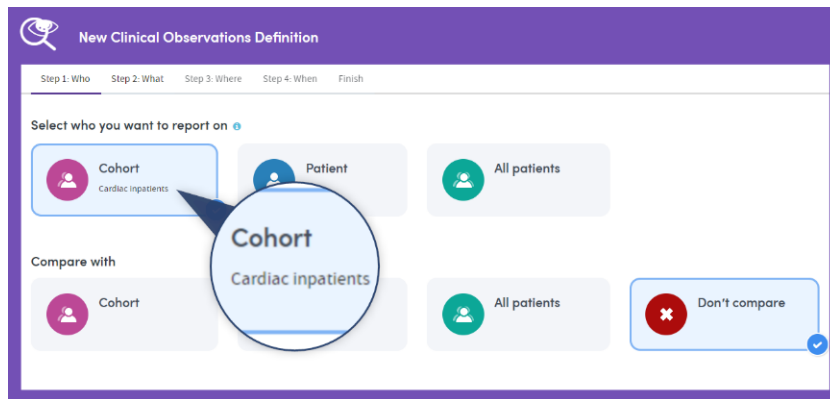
New Clinical Observations Definition

Step 1: Who Step 2: What Step 3: Where Step 4: When Finish

Select who you want to report on

Cohort
Cardiac inpatients

Patient

All patients

Cohort
Cardiac inpatients

Compare with

Cohort

All patients

Don't compare